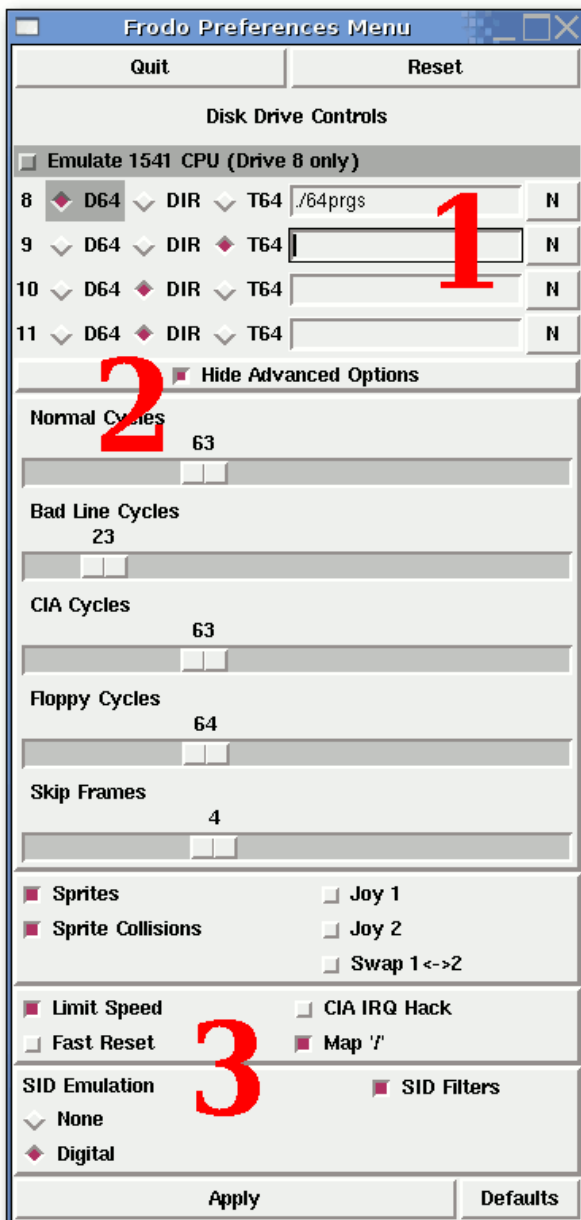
Frodo Preferences Menu

Quit | Reset

Disk Drive Controls

Emulate 1541 CPU (Drive 8 only)

8 D64 DIR T64 ./64prgs N
9 D64 DIR T64 N
10 D64 DIR T64 N
11 D64 DIR T64 N

1

2

Hide Advanced Options

Normal Cycles
63

Bad Line Cycles
23

CIA Cycles
63

Floppy Cycles
64

Skip Frames
4

Sprites
Sprite Collisions

Joy 1
Joy 2
Swap 1<->2

Limit Speed
Fast Reset

CIA IRQ Hack
Map '/'

3

SID Emulation
None
Digital

SID Filters

Apply | Defaults